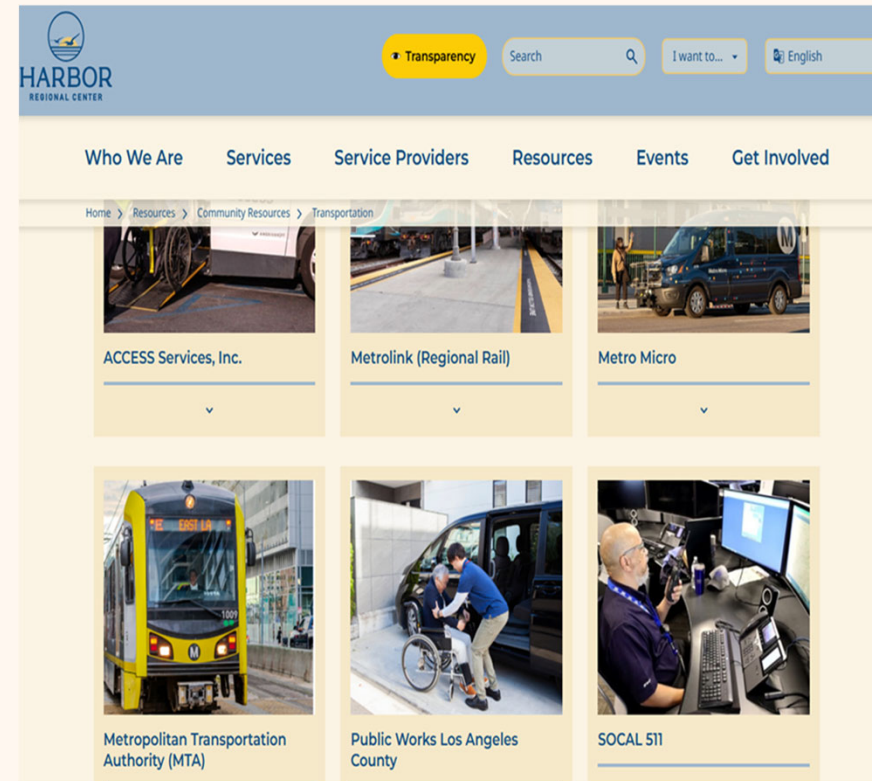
HARBOR
REGIONAL CENTER

Transparency

Search

I want to...

English

Who We Are

Services

Service Providers

Resources

Events

Get Involved

Home › Resources › Community Resources › Transportation

ACCESS Services, Inc.

Metrolink (Regional Rail)

Metro Micro

E EAST LA

1009

Metropolitan Transportation Authority (MTA)

Public Works Los Angeles County

SOCAL 511